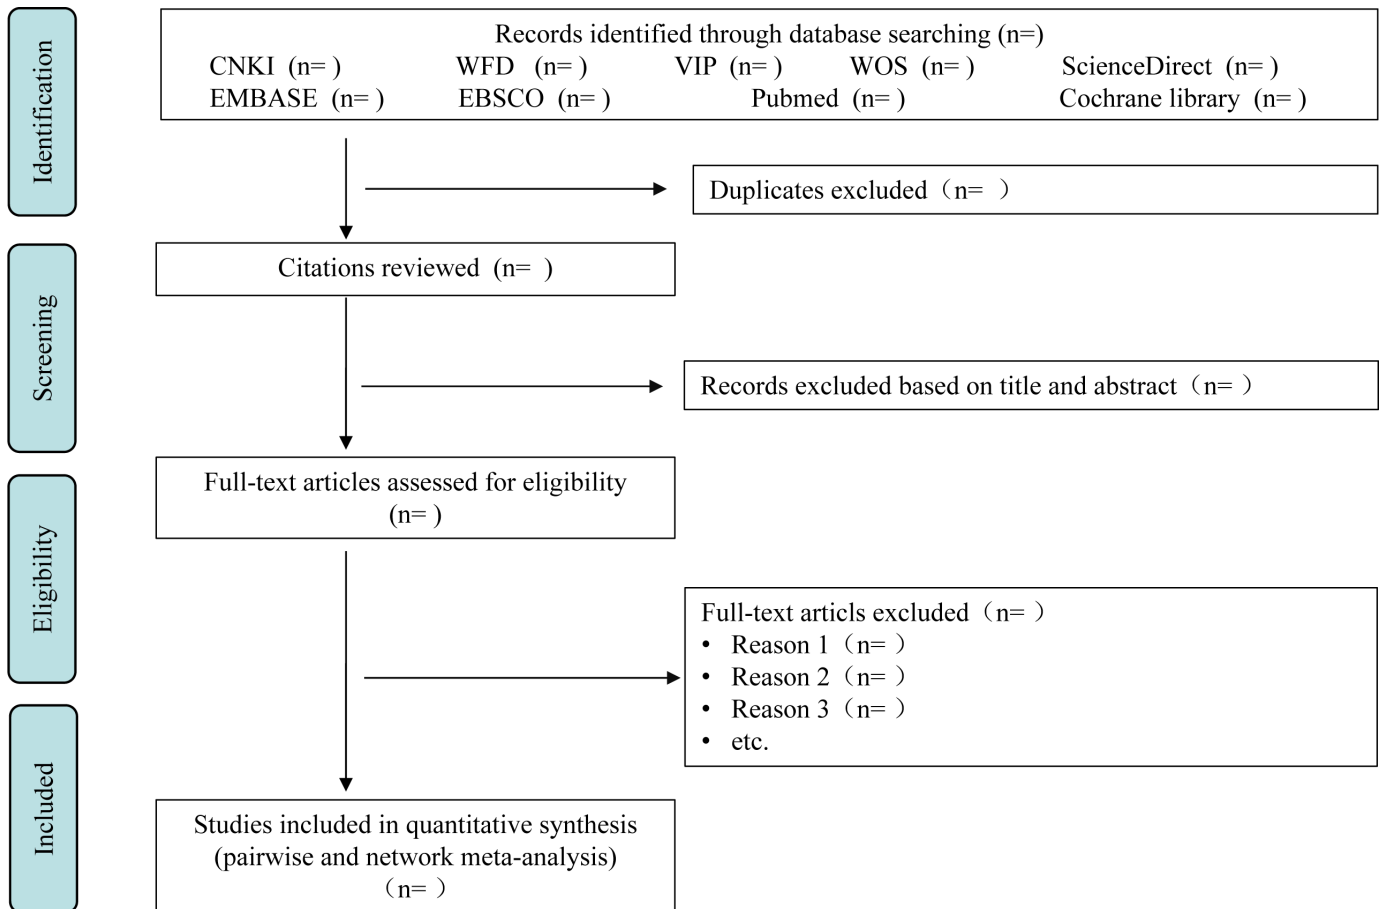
Identification

Records identified through database searching (n=)
CNKI (n= ) WFD (n= ) VIP (n= ) WOS (n= ) ScienceDirect (n= )
EMBASE (n= ) EBSCO (n= ) Pubmed (n= ) Cochrane library (n= )

Duplicates excluded（n= ）

Screening

Citations reviewed (n= )

Records excluded based on title and abstract（n= ）

Eligibility

Full-text articles assessed for eligibility (n= )

Full-text articls excluded（n= ）
• Reason 1（n= ）
• Reason 2（n= ）
• Reason 3（n= ）
• etc.

Included

Studies included in quantitative synthesis (pairwise and network meta-analysis)（n= ）